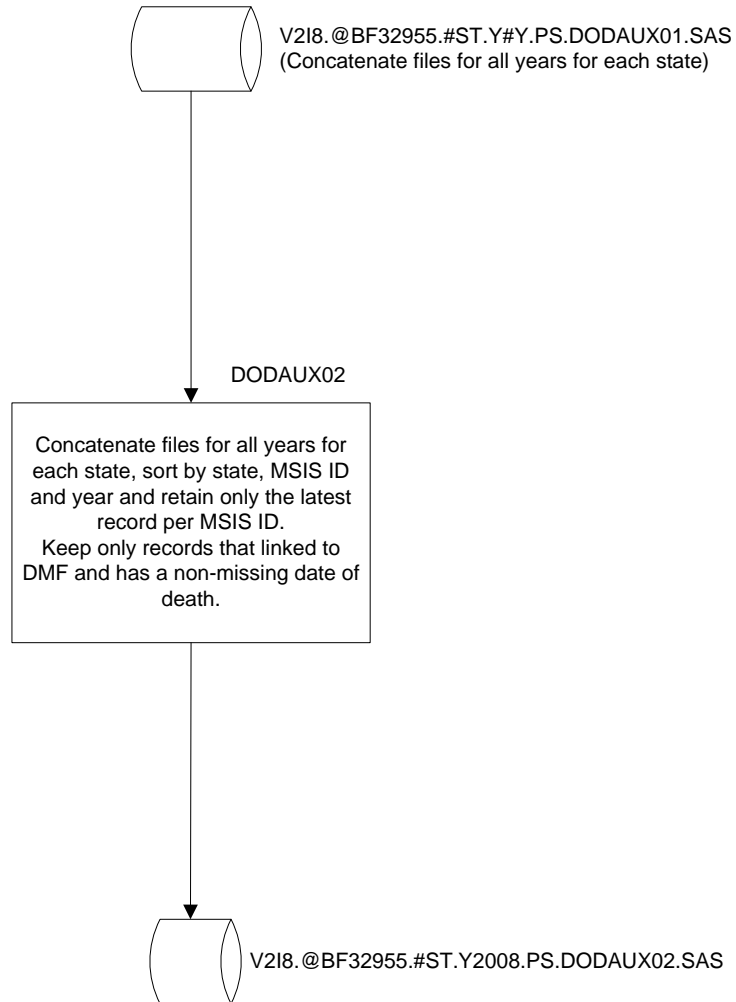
V2I8.@BF32955.#ST.Y#Y.PS.DODAUX01.SAS
(Concatenate files for all years for each state)

DODAUX02

Concatenate files for all years for each state, sort by state, MSIS ID and year and retain only the latest record per MSIS ID.
Keep only records that linked to DMF and has a non-missing date of death.

V2I8.@BF32955.#ST.Y2008.PS.DODAUX02.SAS